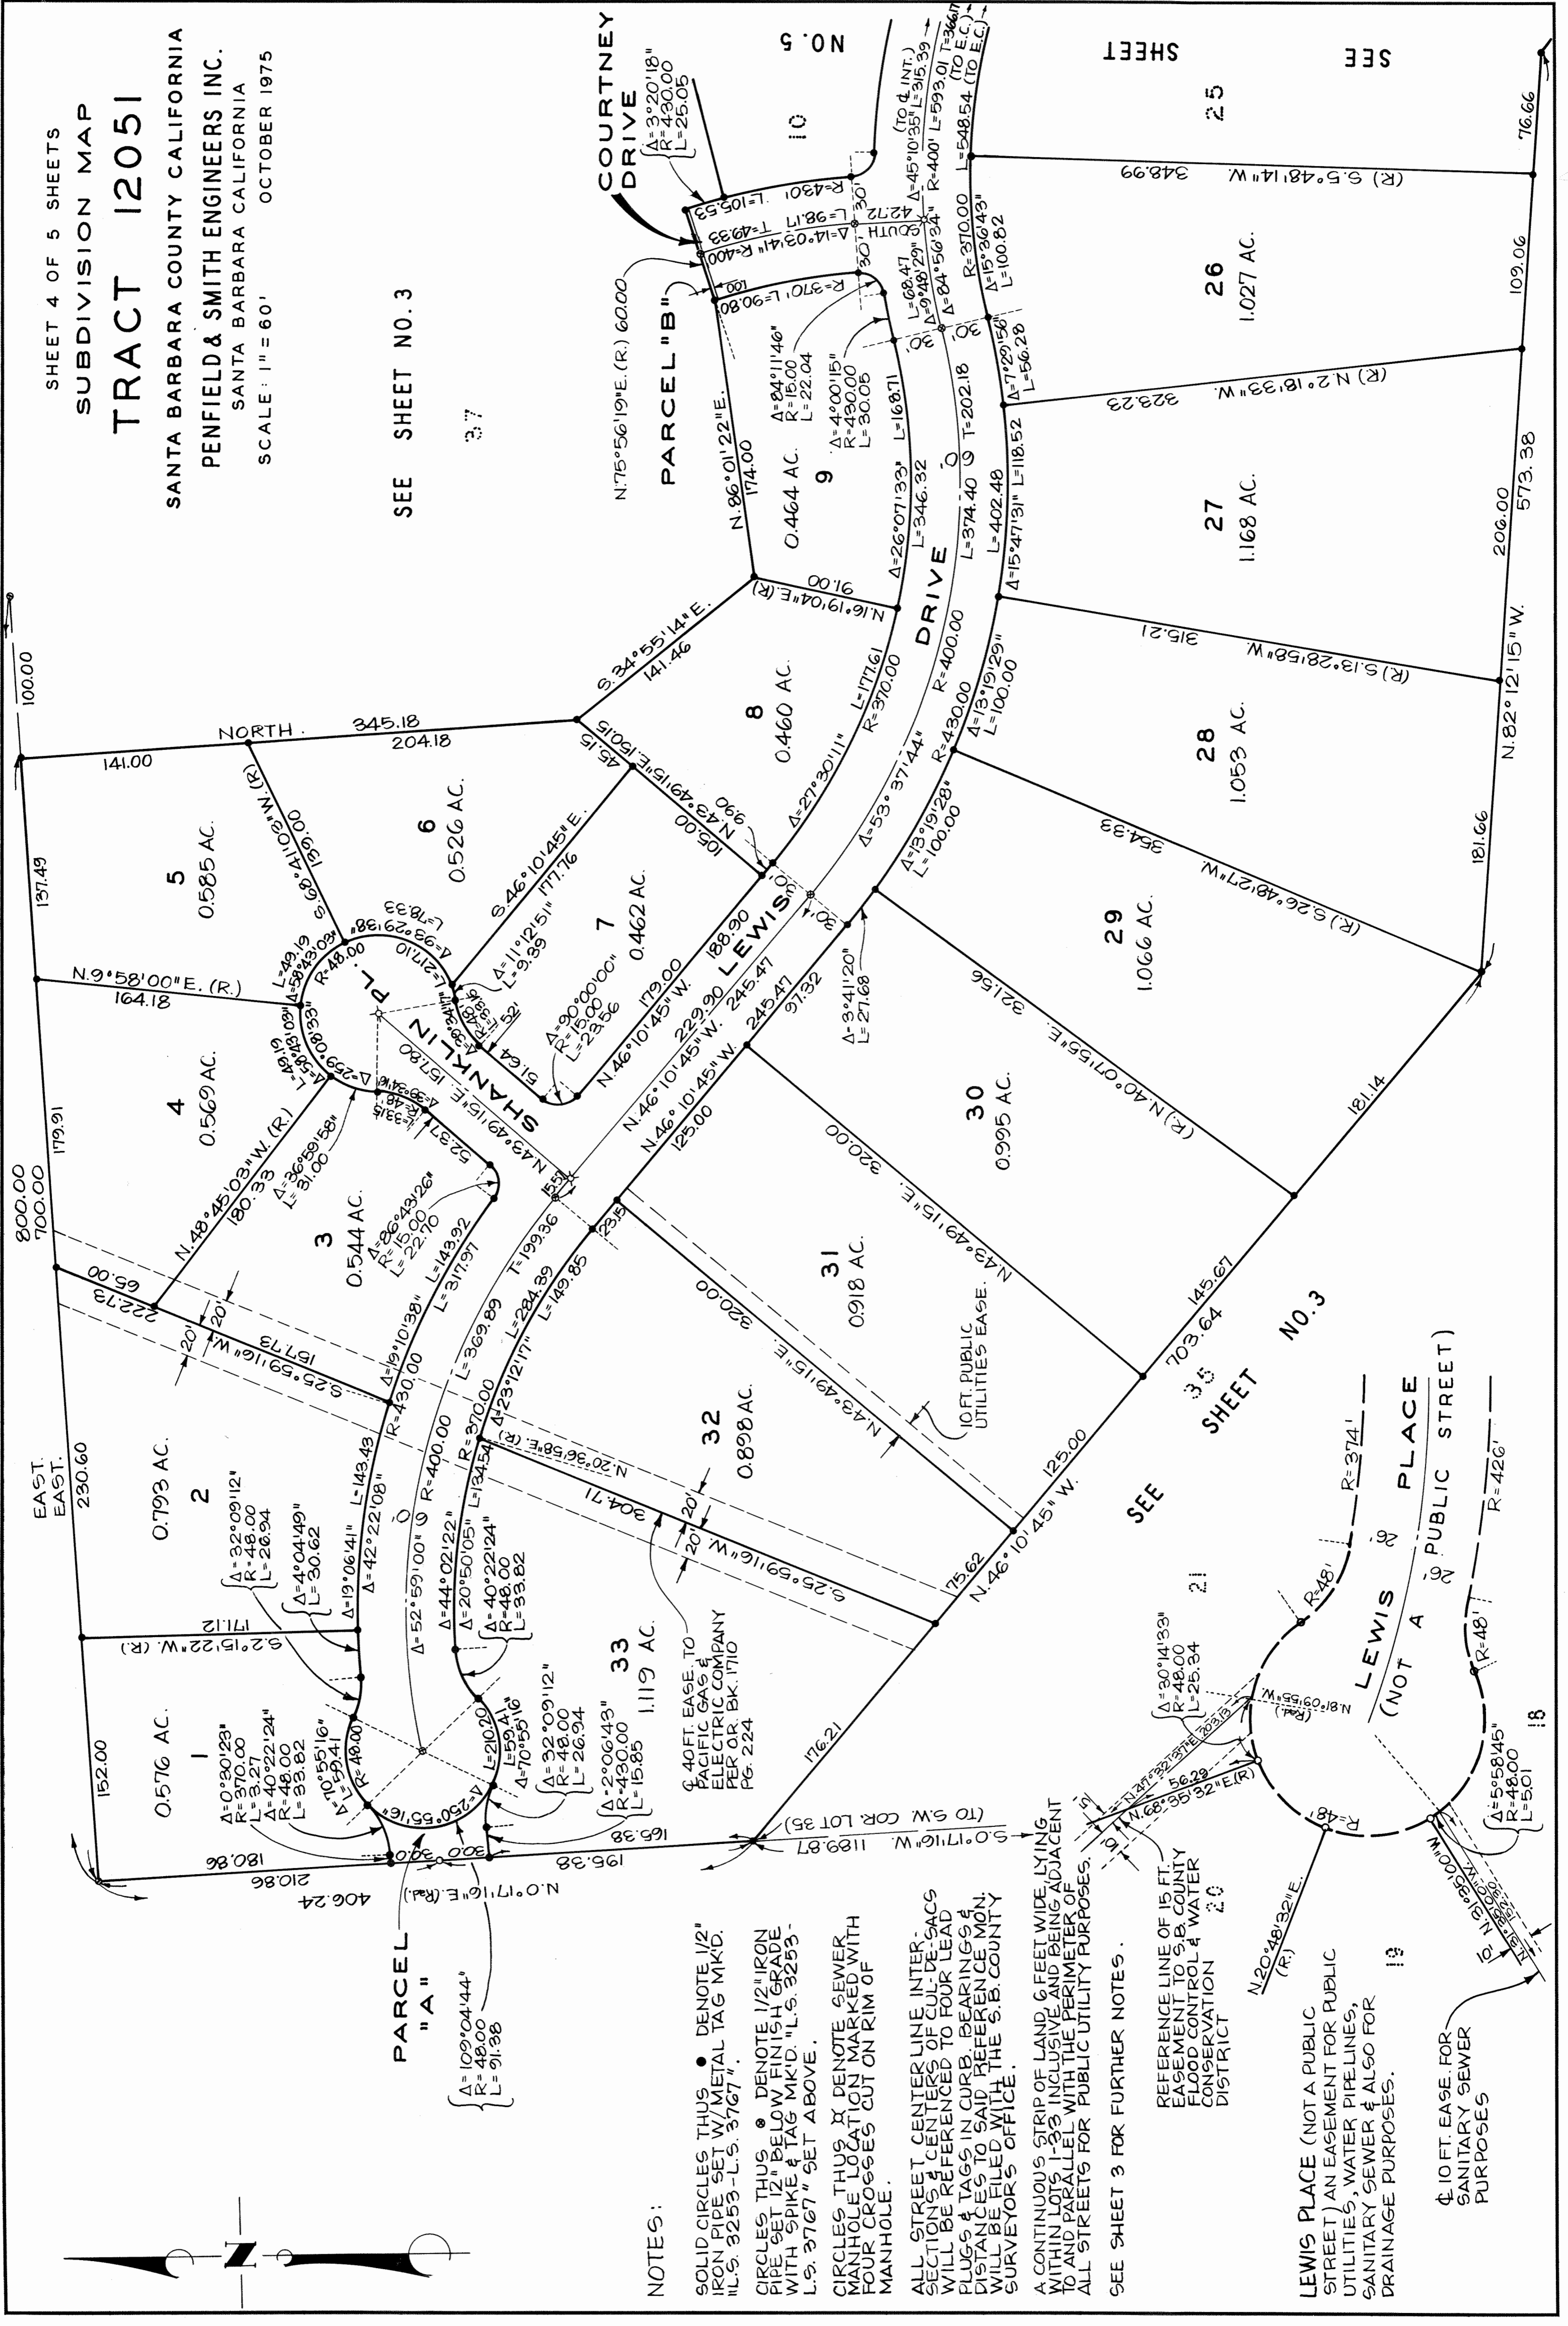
SHEET 4 OF 5 SHEETS
SUBDIVISION MAP
TRACT 12051
SANTA BARBARA COUNTY CALIFORNIA
PENFIELD & SMITH ENGINEERS INC.
SANTA BARBARA CALIFORNIA
SCALE: 1" = 60'
OCTOBER 1975

SEE SHEET NO. 3

SEE SHEET NO. 5

SEE SHEET NO. 3

COURTNEY DRIVE

PARCEL "B"

PARCEL "A"

LEWIS DRIVE

SHANKLIN PL.

LEWIS PLACE (NOT A PUBLIC STREET)

1 0.576 AC.
2 0.793 AC.
3 0.544 AC.
4 0.569 AC.
5 0.585 AC.
6 0.526 AC.
7 0.462 AC.
8 0.460 AC.
9 0.464 AC.
10
25
26 1.027 AC.
27 1.168 AC.
28 1.053 AC.
29 1.066 AC.
30 0.995 AC.
31 0.918 AC.
32 0.898 AC.
33 1.119 AC.
18
19
20
21

NOTES:

SOLID CIRCLES THUS ● DENOTE 1/2" IRON PIPE SET W/METAL TAG MK'D. "L.S. 3253 - L.S. 3767".

CIRCLES THUS ⊗ DENOTE 1/2" IRON PIPE SET 12" BELOW FINISH GRADE WITH SPIKE & TAG MK'D. "L.S. 3253 - L.S. 3767" SET ABOVE.

CIRCLES THUS ⊠ DENOTE SEWER MANHOLE LOCATION MARKED WITH FOUR CROSSES CUT ON RIM OF MANHOLE.

ALL STREET CENTERLINE INTERSECTIONS & CENTERS OF CUL-DE-SACS WILL BE REFERENCED TO FOUR LEAD PLUGS & TAGS IN CURB. BEARINGS & DISTANCES TO SAID REFERENCE MON. WILL BE FILED WITH THE S.B. COUNTY SURVEYOR'S OFFICE.

A CONTINUOUS STRIP OF LAND 6 FEET WIDE LYING WITHIN LOTS 1-33 INCLUSIVE AND BEING ADJACENT TO AND PARALLEL WITH THE PERIMETER OF ALL STREETS FOR PUBLIC UTILITY PURPOSES.

SEE SHEET 3 FOR FURTHER NOTES.

REFERENCE LINE OF 15 FT. EASEMENT TO S.B. COUNTY FLOOD CONTROL & WATER CONSERVATION DISTRICT

LEWIS PLACE (NOT A PUBLIC STREET) AN EASEMENT FOR PUBLIC UTILITIES, WATER PIPELINES, SANITARY SEWER & ALSO FOR DRAINAGE PURPOSES.

℄ 10 FT. EASE. FOR SANITARY SEWER PURPOSES

℄ 40 FT. EASE. TO PACIFIC GAS & ELECTRIC COMPANY PER O.R. BK. 1710 PG. 224

10 FT. PUBLIC UTILITIES EASE.

(TO S.W. COR. LOT 35) S.0°17'16"W. 1189.87

N.0°17'16"E. (Rad.) 406.24 210.86 180.86 195.38 165.38

NORTH 345.18 204.18 141.00 100.00 137.49 179.91 800.00 700.00 EAST EAST 230.60 152.00

N.9°58'00"E. (R.) 164.18
N.48°45'03"W. (R.) 180.33
S.25°59'16"W. 157.73 222.73 65.00
S.2°15'22"W. (R.) 171.12
S.8°41'03"W. (R) 139.00
S.46°10'45"E. 177.76
N.43°49'15"E. 150.15 45.15 105.00 9.90
S.34°55'14"E. 141.46
N.16°19'04"E. (R) 91.00
N.86°01'22"E. 174.00
N.75°56'19"E. (R.) 60.00
N.46°10'45"W. 188.90 179.00
N.46°10'45"W. 229.90 245.47
N.46°10'45"W. 245.47 97.32 125.00
N.43°49'15"E. 157.80 52.37 15.53
N.20°36'58"E. (R.) 304.71
S.25°59'16"W. 175.62
N.43°49'15"E. 320.00
N.43°49'15"E. 320.00
N.46°10'45"W. 125.00
703.64 145.67 181.14
(R.) N.40°07'55"E. 321.56
(R.) S.26°48'27"W. 354.33
(R.) S.13°28'58"W. 315.21
(R.) N.2°18'33"W. 328.23
(R.) S.5°48'14"W. 348.99
N.82°12'15"W. 181.66 206.00 573.38 109.06 76.66

Δ=109°04'44" R=48.00 L=91.38
Δ=0°30'23" R=370.00 L=3.27
Δ=40°22'24" R=48.00 L=33.82
Δ=70°55'16" L=59.41
Δ=32°09'12" R=48.00 L=26.94
Δ=4°04'49" L=30.62
Δ=19°06'41"
Δ=42°22'08"
L=143.43
Δ=19°10'38"
R=430.00
L=317.97
L=143.92
Δ=86°43'26" R=15.00 L=22.70
Δ=36°59'58" L=31.00
Δ=52°59'00" R=400.00
L=369.89
Δ=44°02'22"
Δ=20°50'05"
Δ=40°22'24" R=48.00 L=33.82
Δ=70°55'16" L=59.41
L=210.20
Δ=25°05'16"
Δ=32°09'12" R=48.00 L=26.94
Δ=2°06'43" R=430.00 L=15.85
Δ=43°12'17" R=370.00 L=134.54 L=284.39 T=199.36 L=149.85 23.15
Δ=90°00'00" R=15.00 L=23.56
51.64
Δ=11°12'51" L=9.39
Δ=93°29'38" L=78.33
Δ=58°43'03" L=49.19 R=48.00
L=217.10
Δ=58°43'03" L=49.19
Δ=3°41'20" L=27.68
Δ=13°19'28" L=100.00
Δ=53°37'44" R=430.00
Δ=27°30'11" L=177.61 R=370.00
R=400.00
Δ=13°19'29" L=100.00
Δ=15°47'31" L=118.52
L=402.48
T=202.18 L=374.40
L=346.32
Δ=26°07'33" L=168.71
Δ=4°00'15" R=430.00 L=30.05
Δ=84°11'46" R=15.00 L=22.04
R=370 L=90.08
Δ=14°03'41" R=400 T=49.33 L=98.17
R=430 L=105.53
Δ=3°20'18" R=430.00 L=25.05
SOUTH 42.72
Δ=84°56'34"
Δ=9°48'29" L=68.47
Δ=15°36'43" L=100.82
R=370.00
Δ=7°29'56" L=56.28
Δ=45°10'35" L=315.39 (TO ℄ INT.)
R=400' L=593.01 (TO E.C.)
L=548.54 (TO E.C.)
T=366.11
Δ=30°14'33" R=48.00 L=25.34
N.8°09'55"W. (Rad.)
N.37°32'37"E. 303.13
N.68°35'32"E.(R) 56.29
N.20°48'32"E. (R.)
Δ=5°58'45" R=48.00 L=5.01
N.31°09'00"W.
R=374'
R=48'
R=48'
R=48'
R=426'
30' 30' 30' 30' 20' 20' 20' 20' 10' 10' 10'